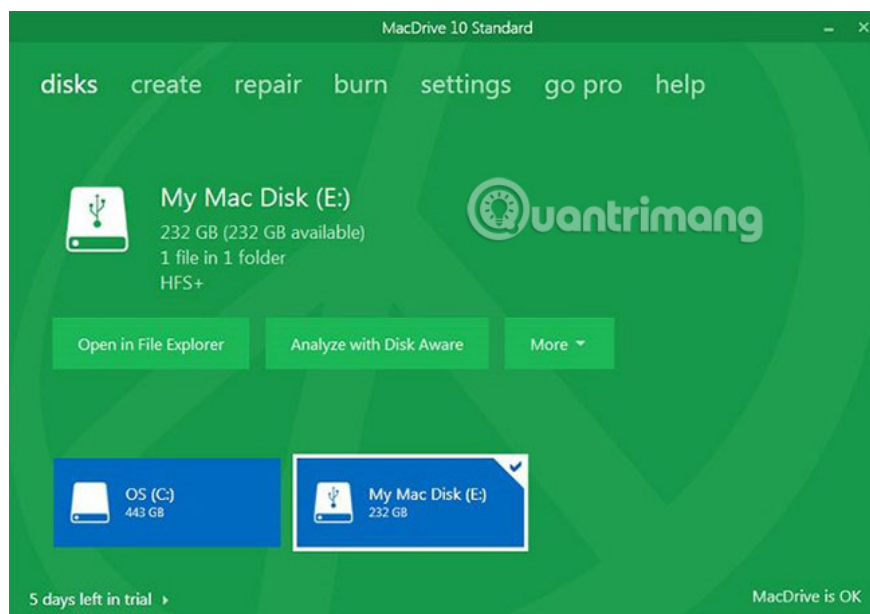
MacDrive 10 Standard

disks create repair burn settings go pro help

My Mac Disk (E:)
232 GB (232 GB available)
1 file in 1 folder
HFS+

Quantrimang

Open in File Explorer

Analyze with Disk Aware

More

OS (C:)
443 GB

My Mac Disk (E:)
232 GB

5 days left in trial

MacDrive is OK